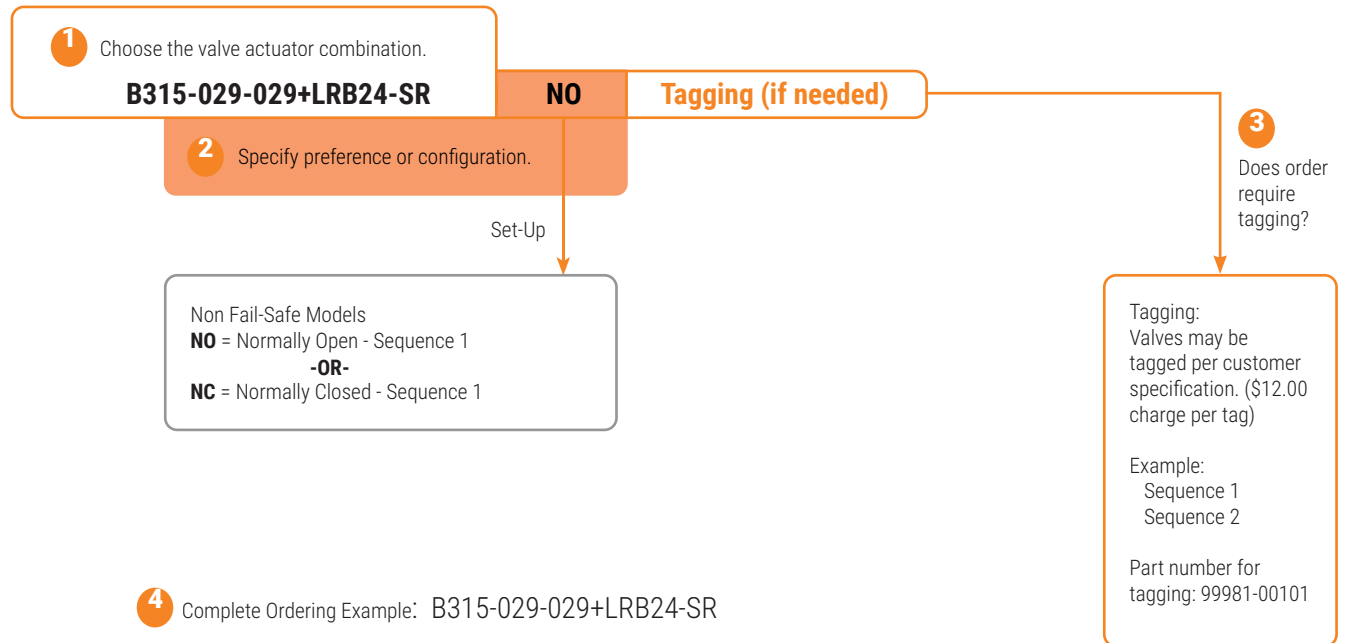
1 Choose the valve actuator combination.

B315-029-029+LRB24-SR

NO

Tagging (if needed)

2 Specify preference or configuration.

3 Does order require tagging?

Set-Up

Non Fail-Safe Models
**NO** = Normally Open - Sequence 1
**-OR-**
**NC** = Normally Closed - Sequence 1

Tagging:
Valves may be tagged per customer specification. ($12.00 charge per tag)

Example:
Sequence 1
Sequence 2

Part number for tagging: 99981-00101

4 Complete Ordering Example: B315-029-029+LRB24-SR